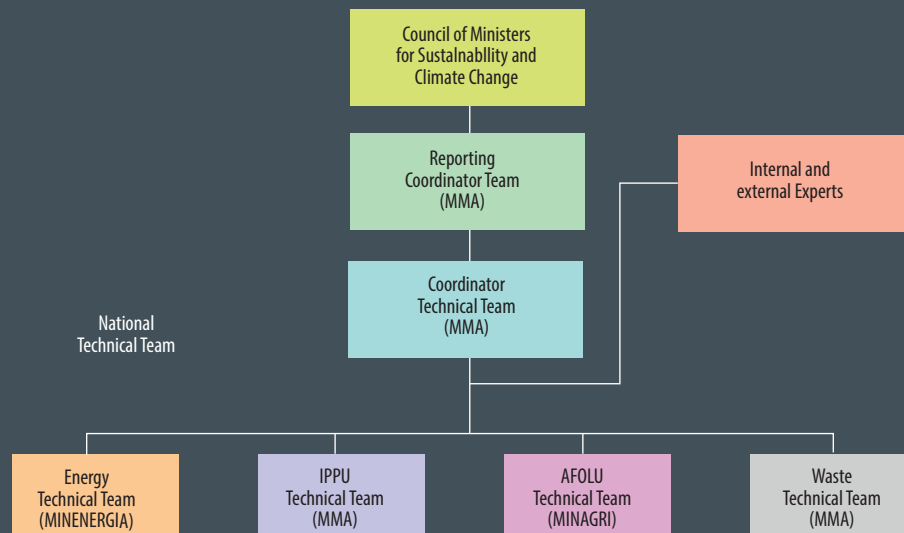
Council of Ministers for Sustainablity and Climate Change

Reporting Coordinator Team (MMA)

Internal and external Experts

Coordinator Technical Team (MMA)

National Technical Team

Energy Technical Team (MINENERGIA)

IPPU Technical Team (MMA)

AFOLU Technical Team (MINAGRI)

Waste Technical Team (MMA)